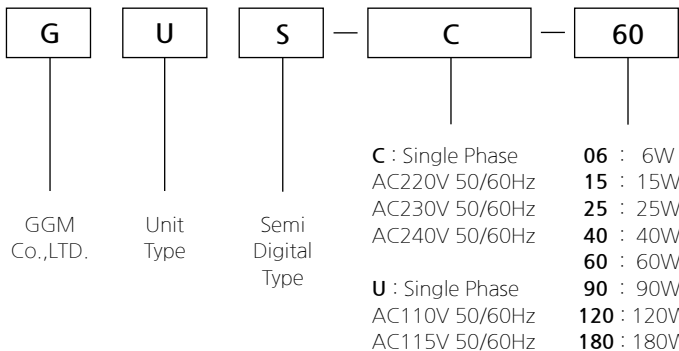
G U S — C — 60

GGM Co.,LTD.

Unit Type

Semi Digital Type

C : Single Phase
AC220V 50/60Hz
AC230V 50/60Hz
AC240V 50/60Hz

U : Single Phase
AC110V 50/60Hz
AC115V 50/60Hz

06 : 6W
15 : 15W
25 : 25W
40 : 40W
60 : 60W
90 : 90W
120 : 120W
180 : 180W